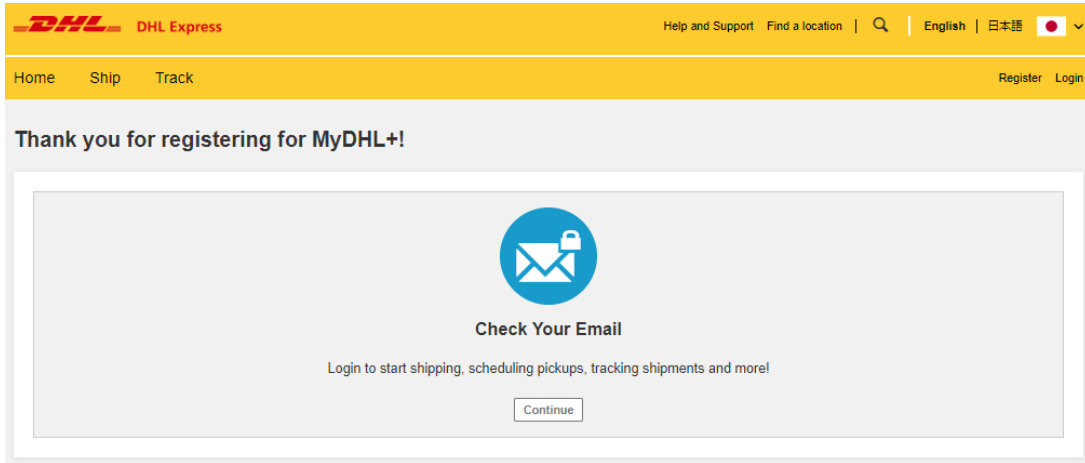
DHL DHL Express

Help and Support Find a location | English | 日本語

Home Ship Track

Register Login

Thank you for registering for MyDHL+!

Check Your Email

Login to start shipping, scheduling pickups, tracking shipments and more!

Continue